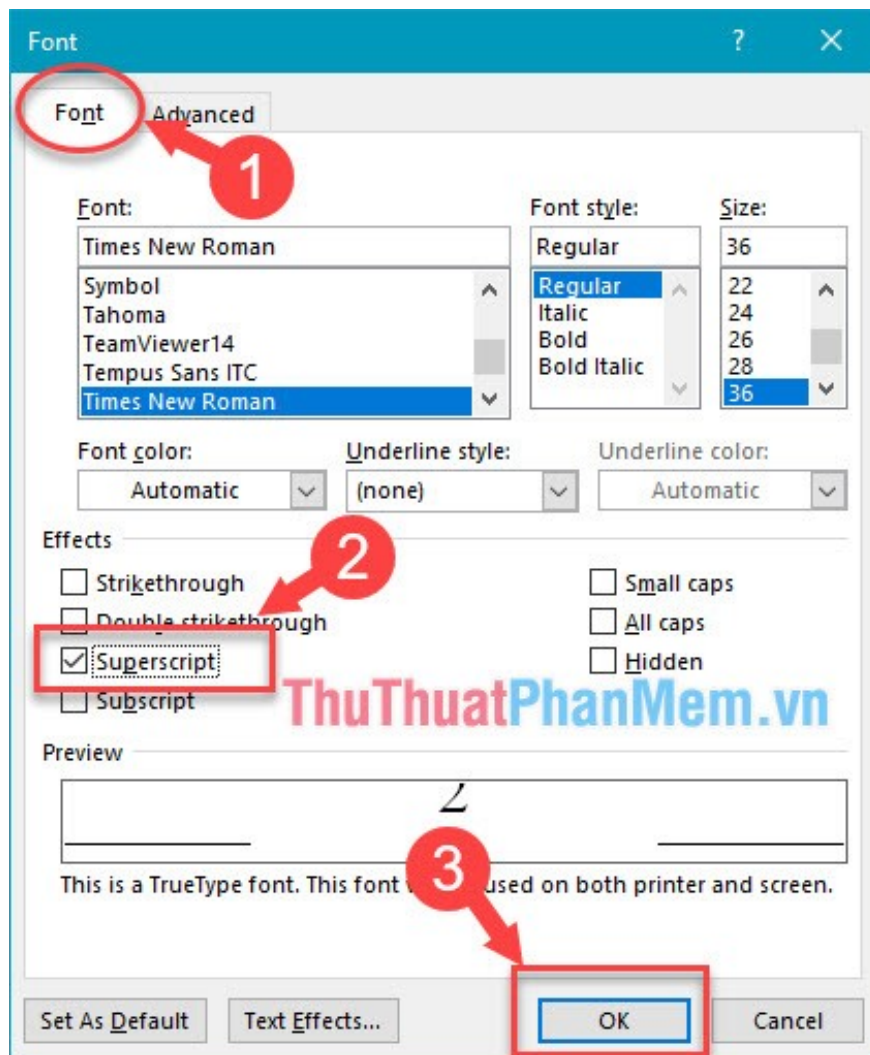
Font

?

Font

Advanced

1

Font:

Times New Roman

Symbol
Tahoma
TeamViewer14
Tempus Sans ITC
Times New Roman

Font style:

Regular

Regular
Italic
Bold
Bold Italic

Size:

36

22
24
26
28
36

Font color:

Automatic

Underline style:

(none)

Underline color:

Automatic

Effects

2

Strikethrough

Double strikethrough

Superscript

Subscript

Small caps

All caps

Hidden

ThuThuatPhanMem.vn

Preview

2

This is a TrueType font. This font w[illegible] used on both printer and screen.

3

Set As Default

Text Effects...

OK

Cancel